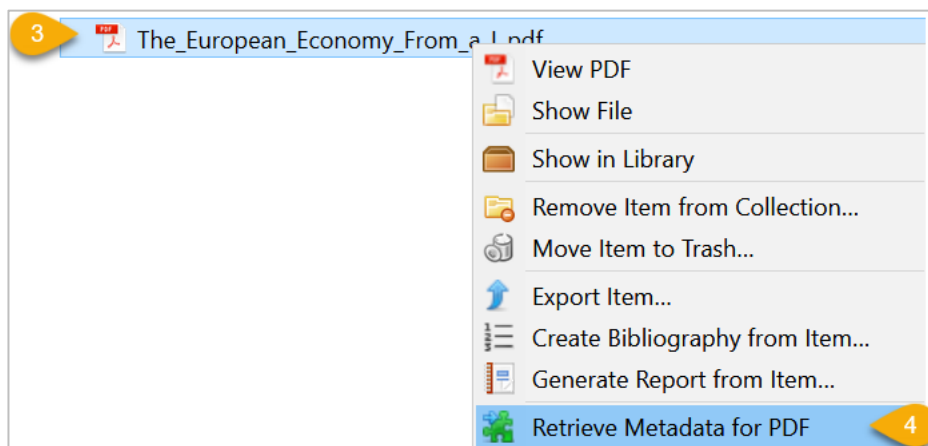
3

The_European_Economy_From_a_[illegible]

View PDF

Show File

Show in Library

Remove Item from Collection...

Move Item to Trash...

Export Item...

Create Bibliography from Item...

Generate Report from Item...

Retrieve Metadata for PDF

4